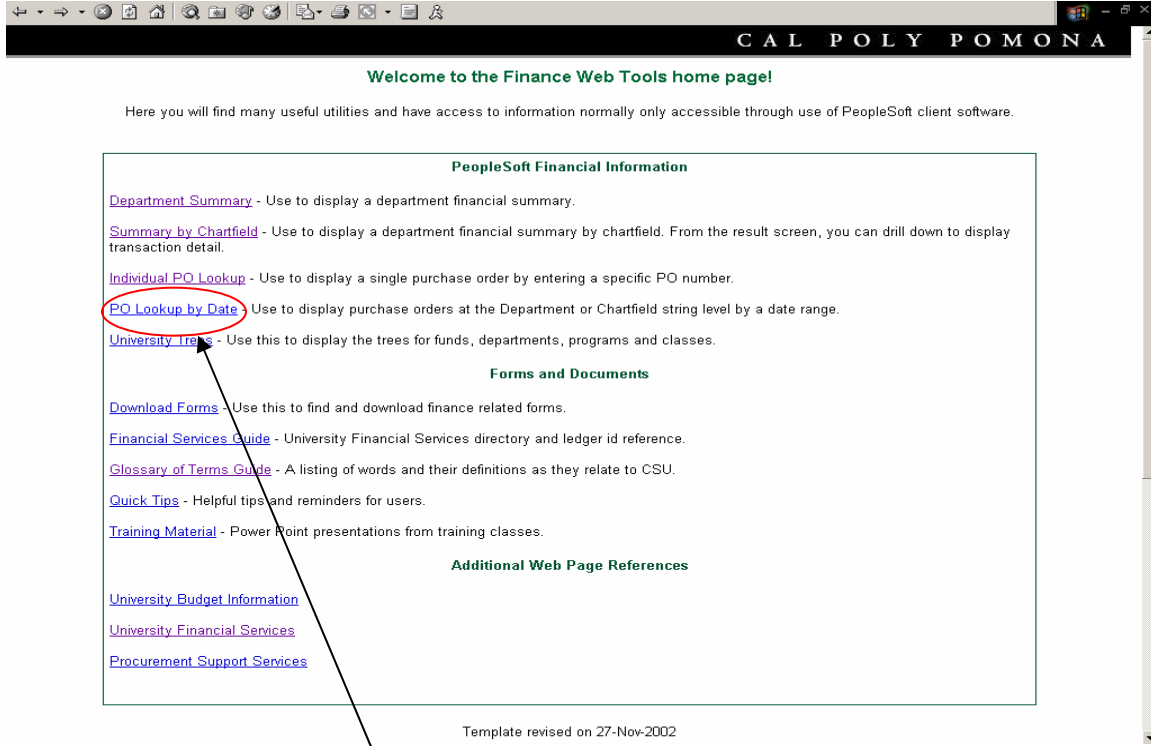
CAL POLY POMONA

Welcome to the Finance Web Tools home page!

Here you will find many useful utilities and have access to information normally only accessible through use of PeopleSoft client software.

PeopleSoft Financial Information

Department Summary - Use to display a department financial summary.

Summary by Chartfield - Use to display a department financial summary by chartfield. From the result screen, you can drill down to display transaction detail.

Individual PO Lookup - Use to display a single purchase order by entering a specific PO number.

PO Lookup by Date - Use to display purchase orders at the Department or Chartfield string level by a date range.

University Trees - Use this to display the trees for funds, departments, programs and classes.

Forms and Documents

Download Forms - Use this to find and download finance related forms.

Financial Services Guide - University Financial Services directory and ledger id reference.

Glossary of Terms Guide - A listing of words and their definitions as they relate to CSU.

Quick Tips - Helpful tips and reminders for users.

Training Material - Power Point presentations from training classes.

Additional Web Page References

University Budget Information

University Financial Services

Procurement Support Services

Template revised on 27-Nov-2002